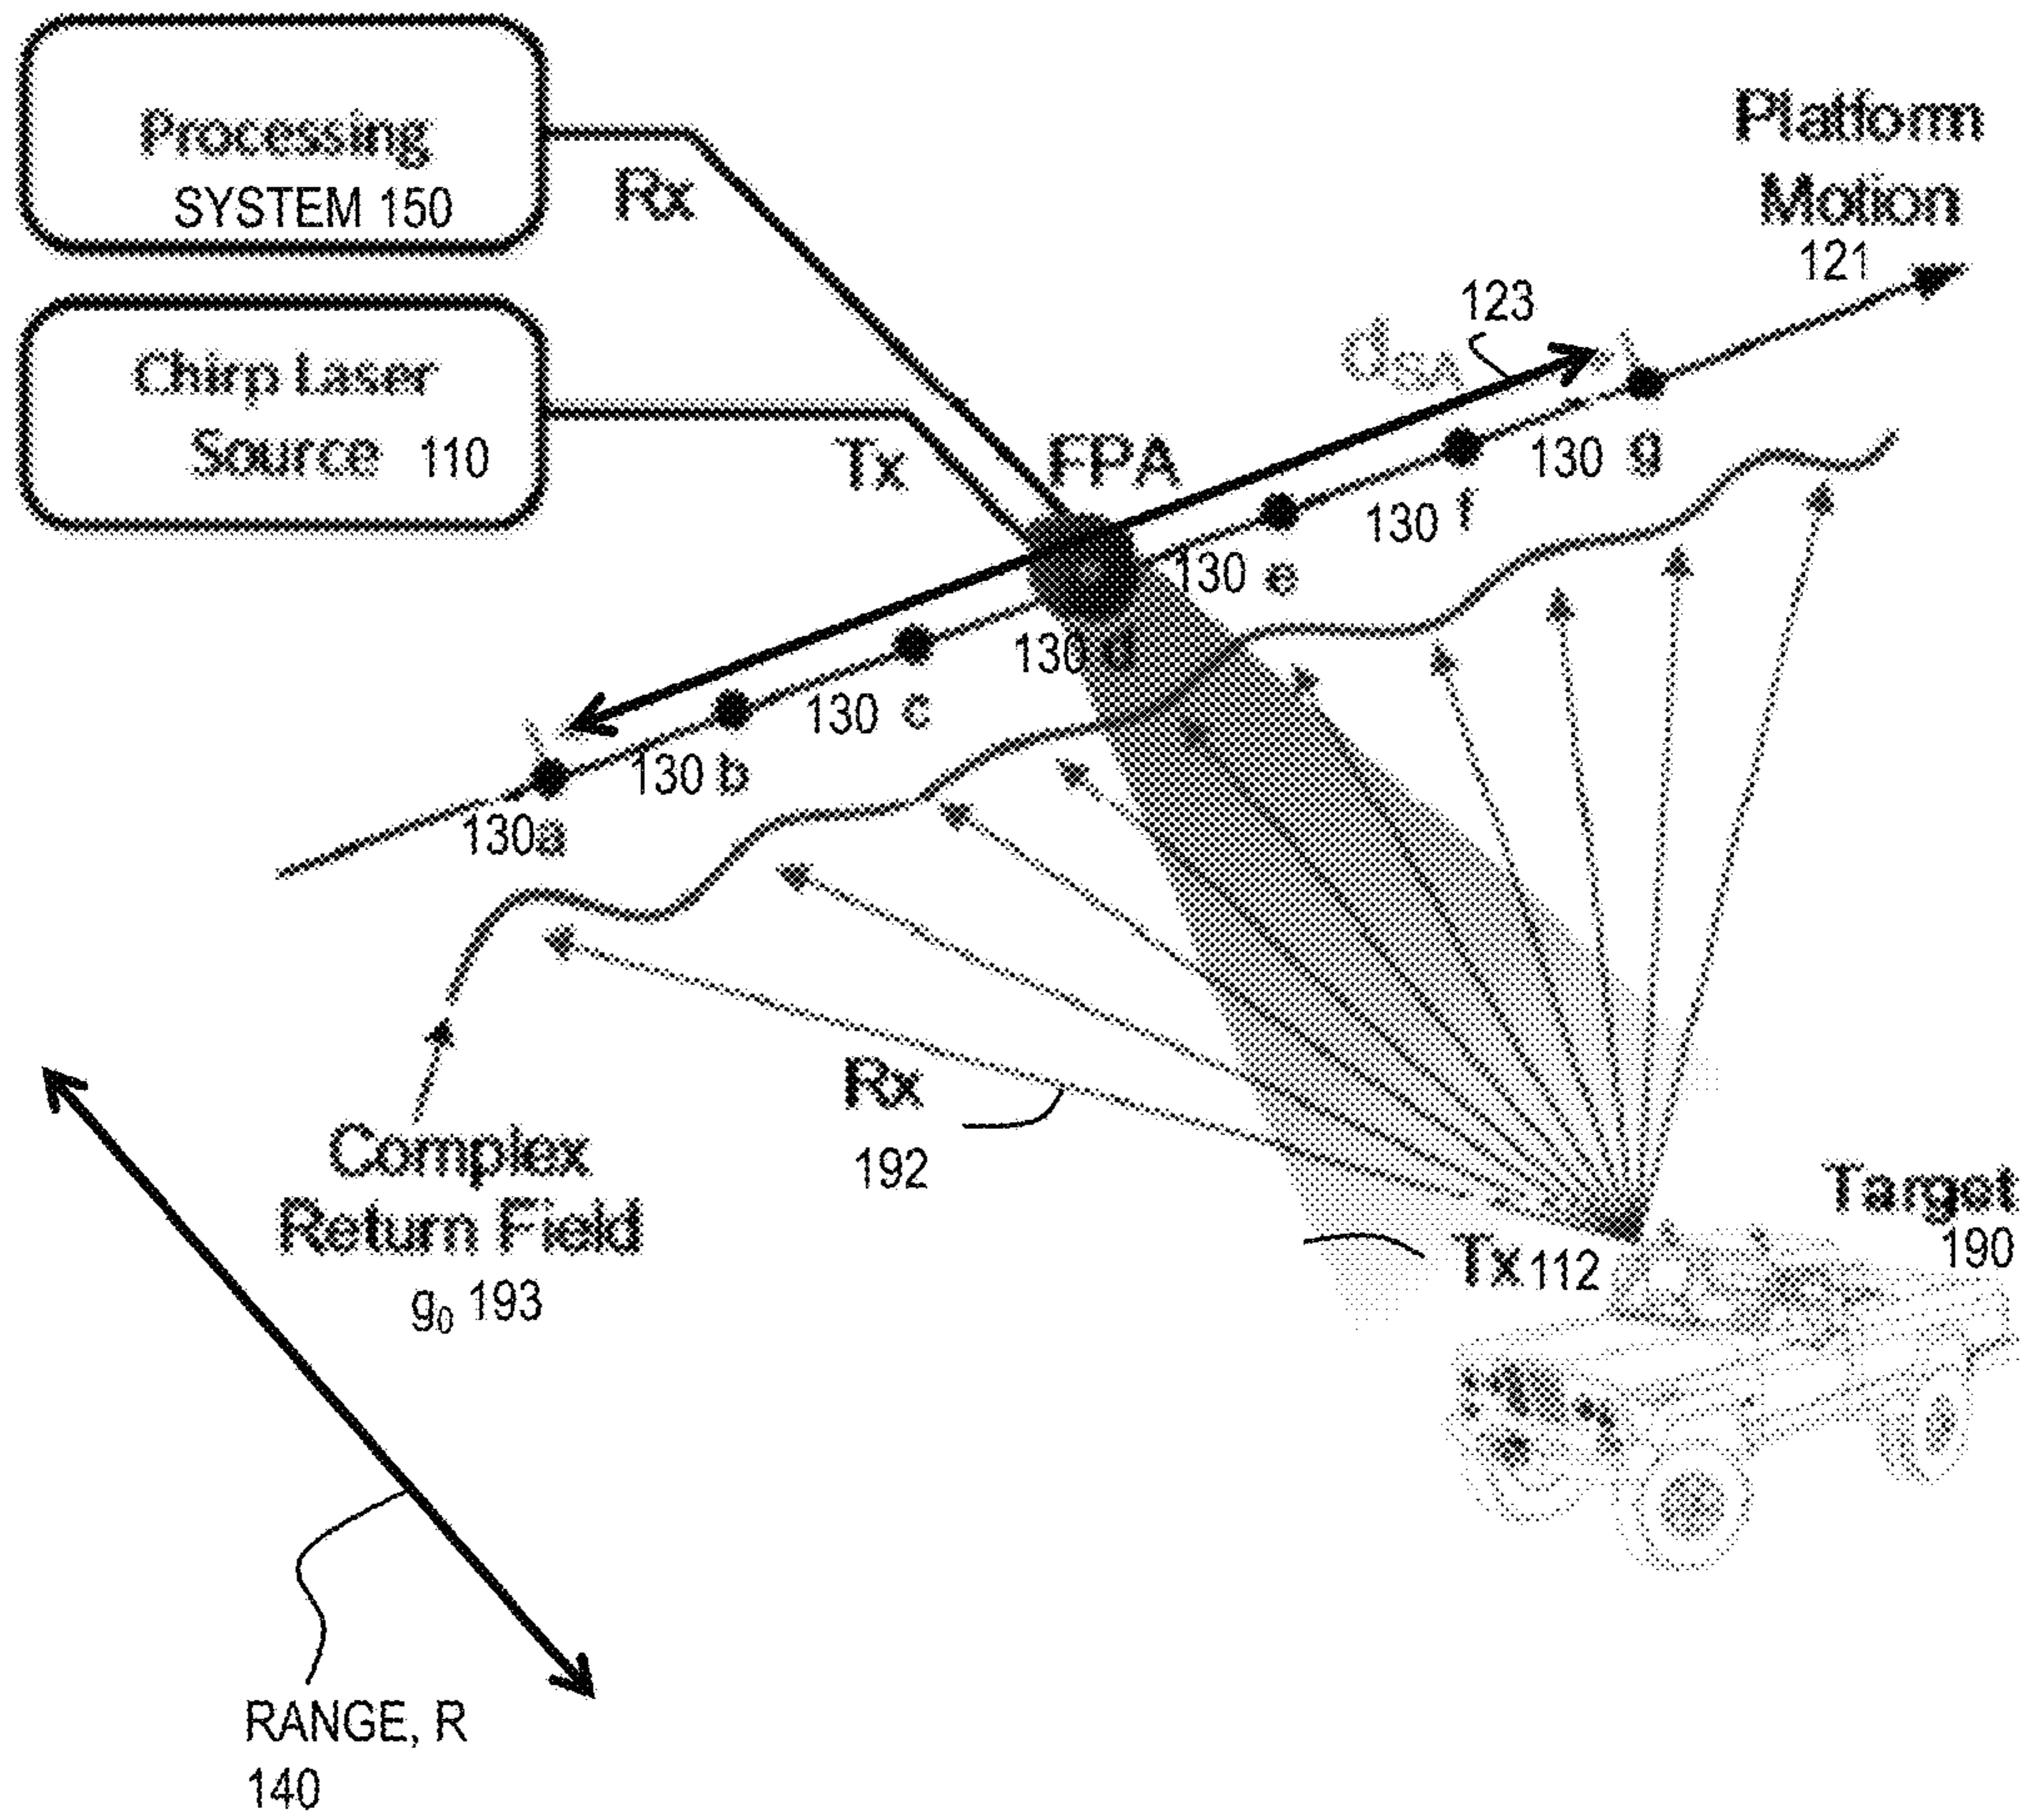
Processing SYSTEM 150

Chirp Laser Source 110

Rx

Tx

FPA

Platform Motion 121

123

$d_{SA}$

130 g

130 f

130 e

130 d

130 c

130 b

130a

Complex Return Field $g_0$ 193

Rx 192

Tx 112

Target 190

RANGE, R 140